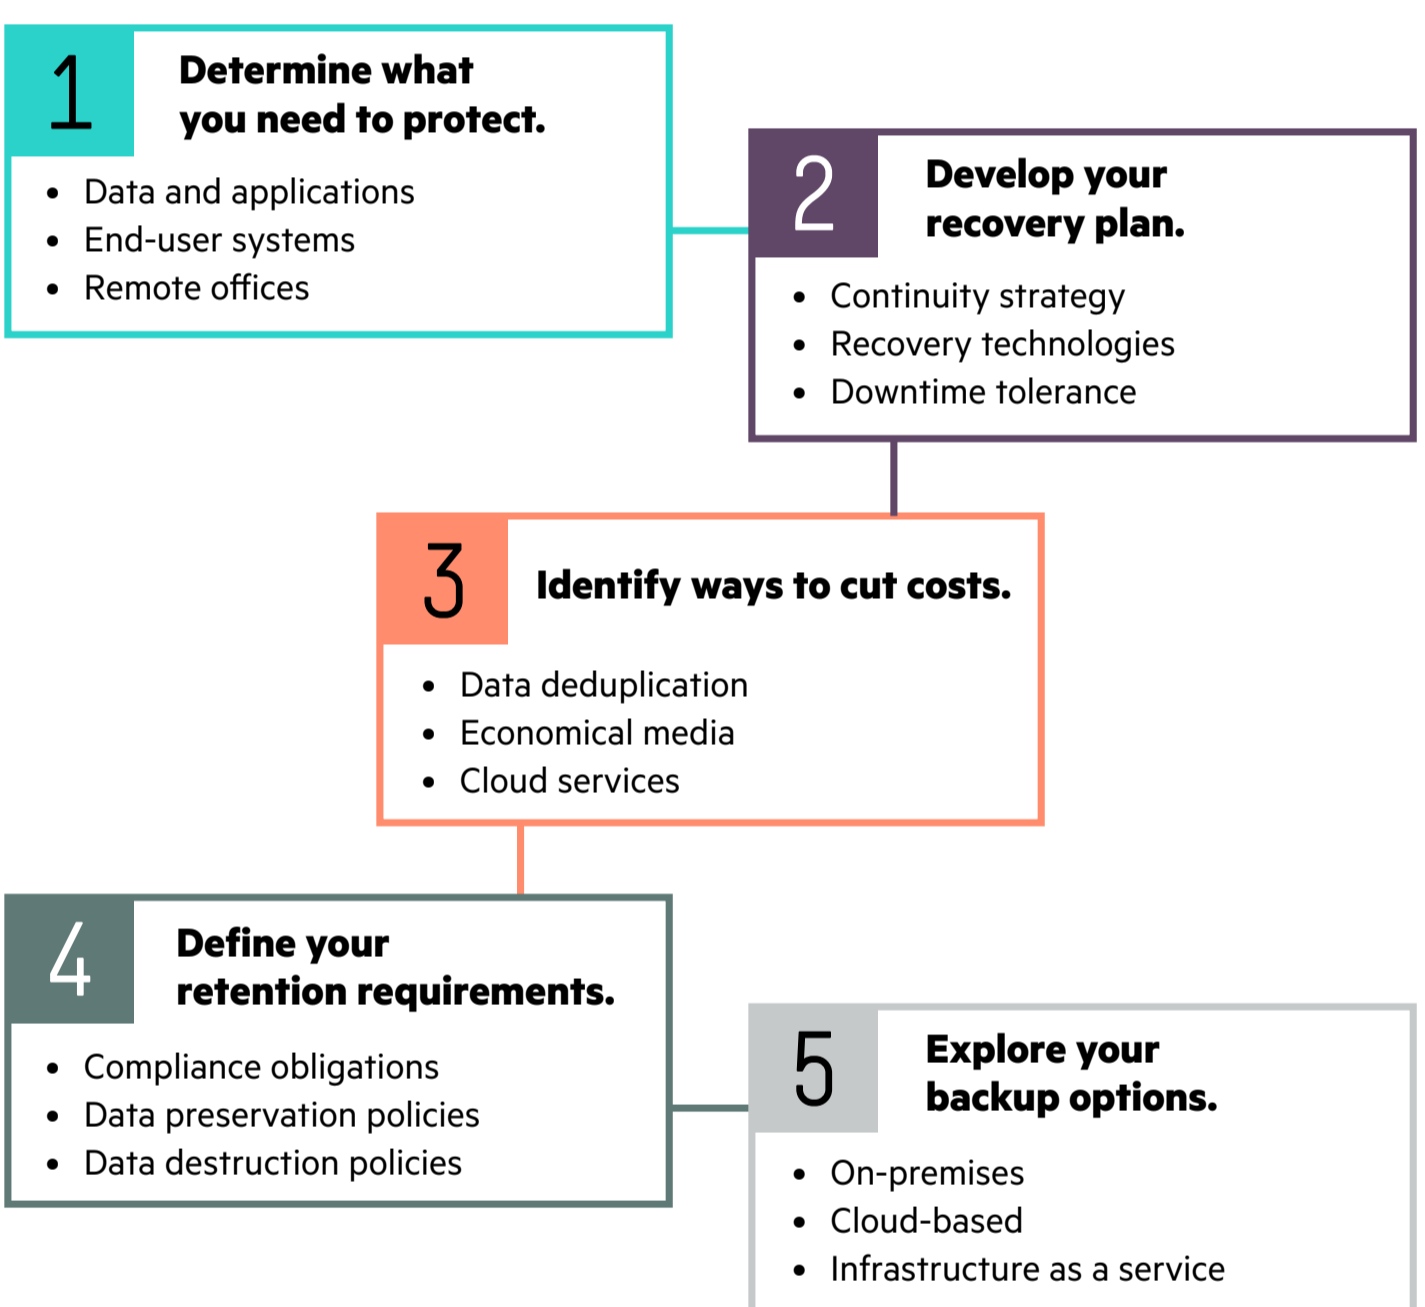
1

**Determine what you need to protect.**

- Data and applications
- End-user systems
- Remote offices

2

**Develop your recovery plan.**

- Continuity strategy
- Recovery technologies
- Downtime tolerance

3

**Identify ways to cut costs.**

- Data deduplication
- Economical media
- Cloud services

4

**Define your retention requirements.**

- Compliance obligations
- Data preservation policies
- Data destruction policies

5

**Explore your backup options.**

- On-premises
- Cloud-based
- Infrastructure as a service